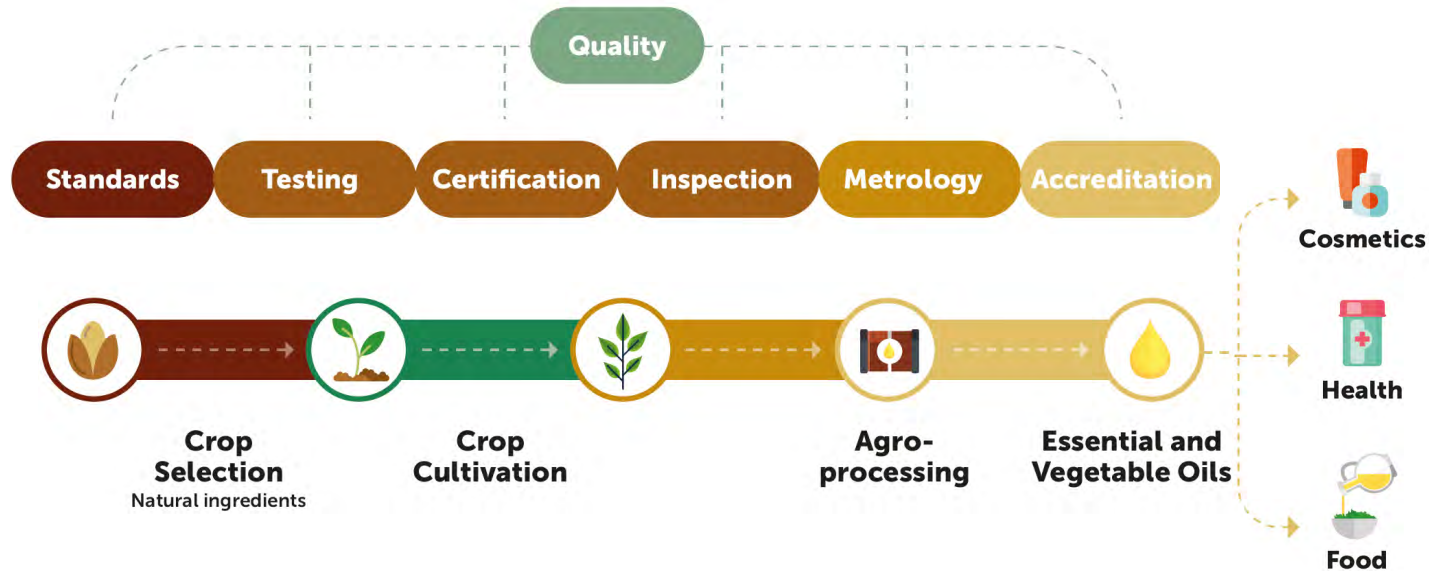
Quality

Standards

Testing

Certification

Inspection

Metrology

Accreditation

Crop Selection
Natural ingredients

Crop Cultivation

Agro-processing

Essential and Vegetable Oils

Cosmetics

Health

Food